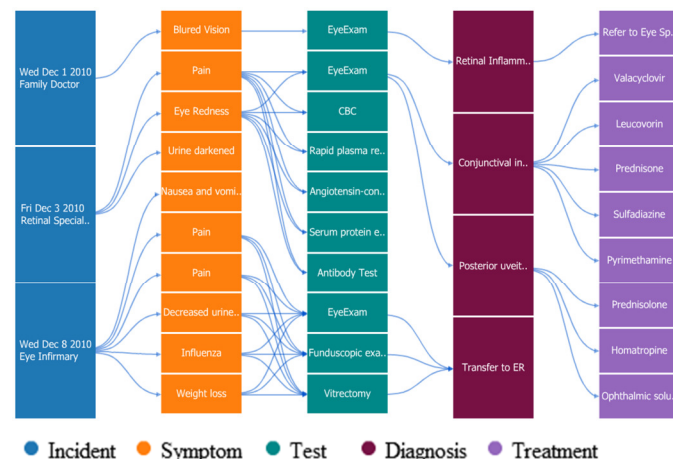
Wed Dec 1 2010 Family Doctor

Fri Dec 3 2010 Retinal Special..

Wed Dec 8 2010 Eye Infirmary

Blured Vision

Pain

Eye Redness

Urine darkened

Nausea and vomi..

Pain

Pain

Decreased urine..

Influenza

Weight loss

EyeExam

EyeExam

CBC

Rapid plasma re..

Angiotensin-con..

Serum protein e..

Antibody Test

EyeExam

Funduscopic exa..

Vitrectomy

Retinal Inflamm..

Conjunctival in..

Posterior uveit..

Transfer to ER

Refer to Eye Sp..

Valacyclovir

Leucovorin

Prednisone

Sulfadiazine

Pyrimethamine

Prednisolone

Homatropine

Ophthalmic solu..

Incident Symptom Test Diagnosis Treatment